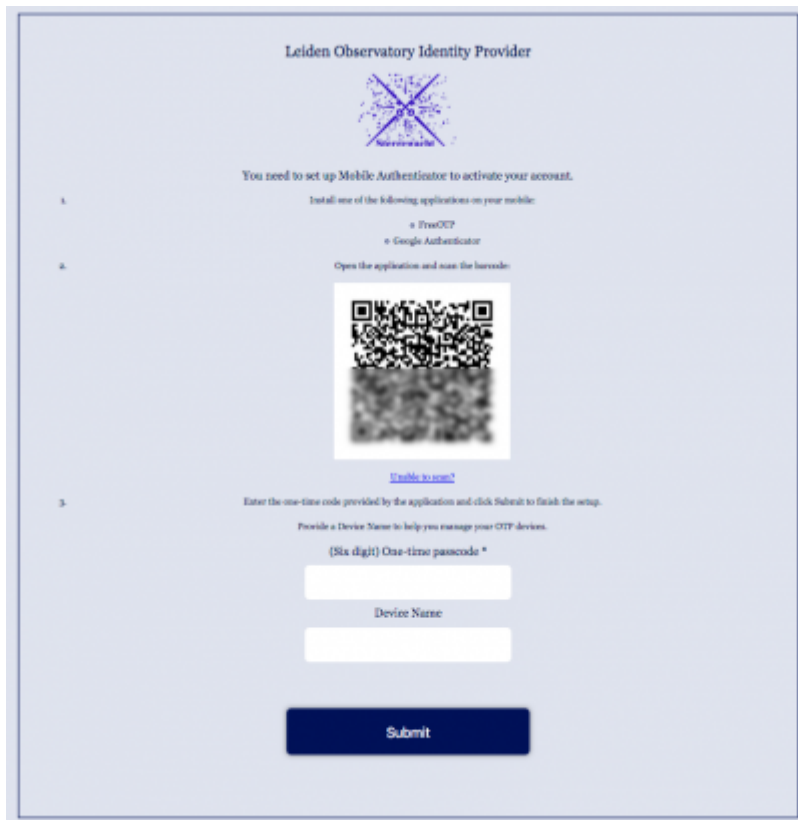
Leiden Observatory Identity Provider

Sterrewacht

You need to set up Mobile Authenticator to activate your account.

1. Install one of the following applications on your mobile:

FreeOTP
Google Authenticator

2. Open the application and scan the barcode:

Unable to scan?

3. Enter the one-time code provided by the application and click Submit to finish the setup.

Provide a Device Name to help you manage your OTP devices.

(Six digit) One-time passcode *

Device Name

Submit